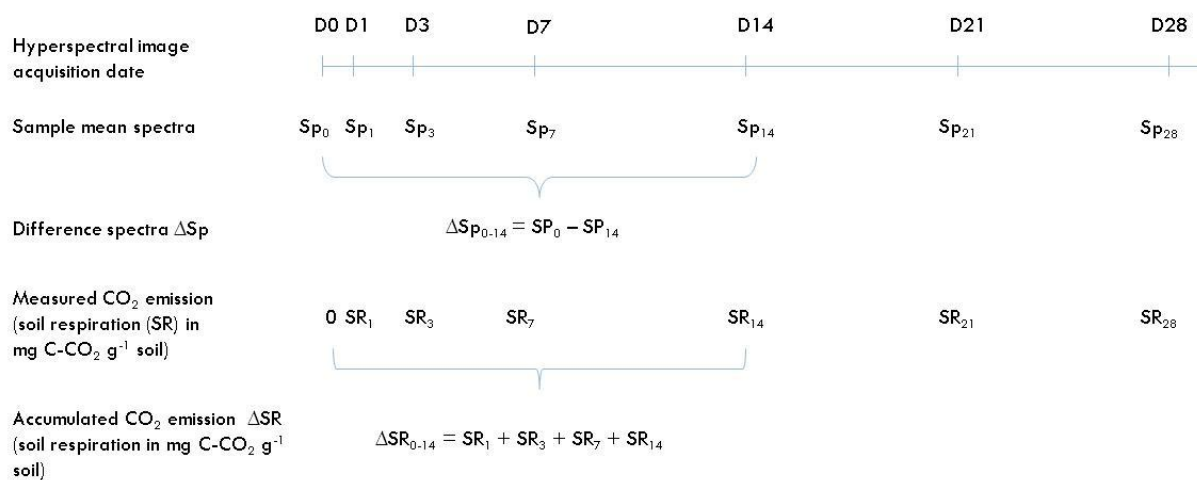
Hyperspectral image acquisition date

D0 D1 D3 D7 D14 D21 D28

Sample mean spectra

$Sp_0$ $Sp_1$ $Sp_3$ $Sp_7$ $Sp_{14}$ $Sp_{21}$ $Sp_{28}$

Difference spectra $\Delta Sp$

$\Delta Sp_{0-14} = SP_0 - SP_{14}$

Measured $CO_2$ emission (soil respiration (SR) in mg C-$CO_2$ $g^{-1}$ soil)

0 $SR_1$ $SR_3$ $SR_7$ $SR_{14}$ $SR_{21}$ $SR_{28}$

Accumulated $CO_2$ emission $\Delta SR$ (soil respiration in mg C-$CO_2$ $g^{-1}$ soil)

$\Delta SR_{0-14} = SR_1 + SR_3 + SR_7 + SR_{14}$